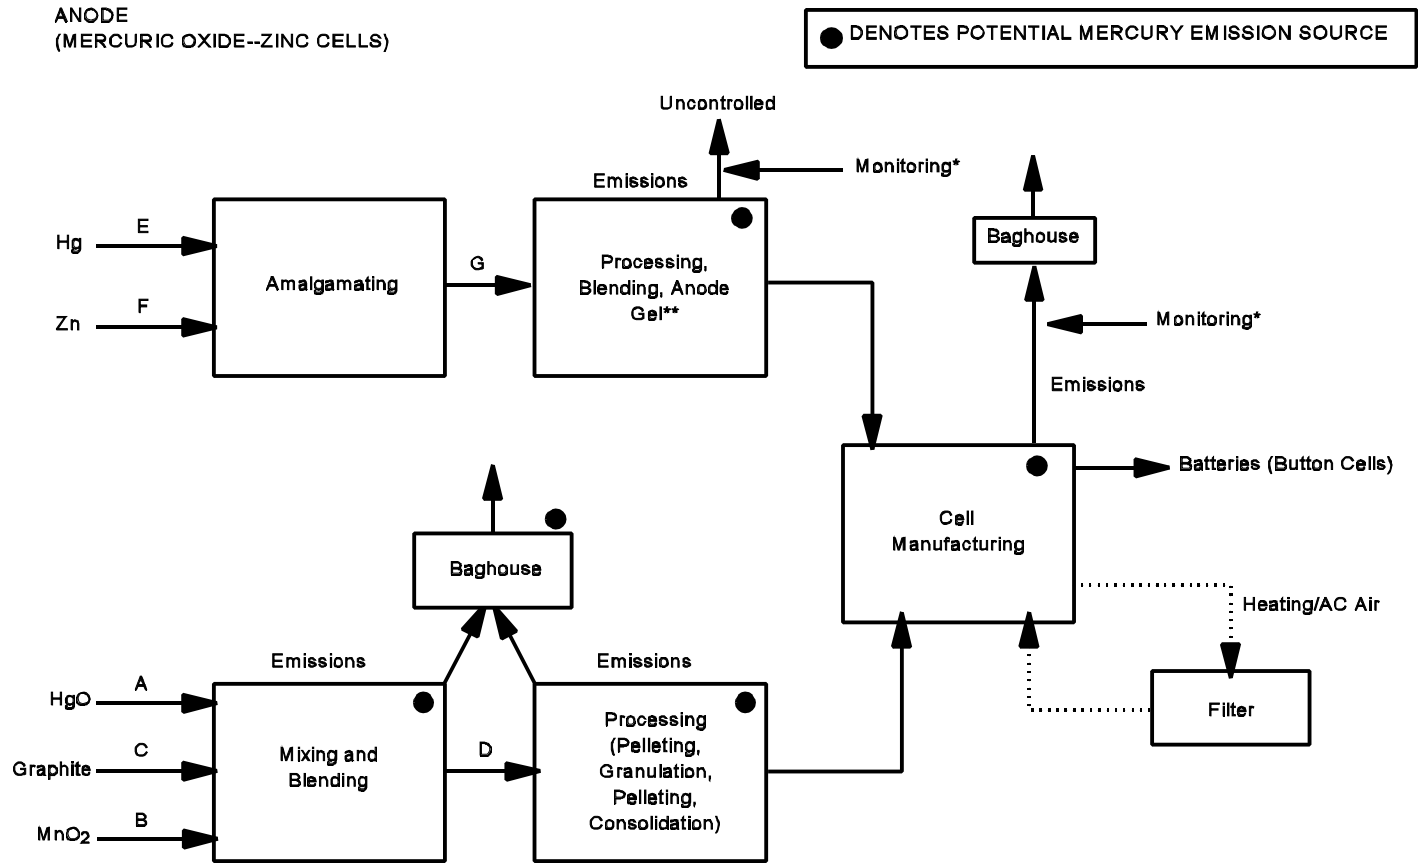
ANODE
(MERCURIC OXIDE--ZINC CELLS)

DENOTES POTENTIAL MERCURY EMISSION SOURCE

Uncontrolled

Monitoring*

Emissions

Hg

E

F

Zn

Amalgamating

G

Processing, Blending, Anode Gel**

Baghouse

Monitoring*

Emissions

Batteries (Button Cells)

Cell Manufacturing

Baghouse

Heating/AC Air

Filter

Emissions

Emissions

HgO

A

C

Graphite

$MnO_2$

B

Mixing and Blending

D

Processing (Pelleting, Granulation, Pelleting, Consolidation)